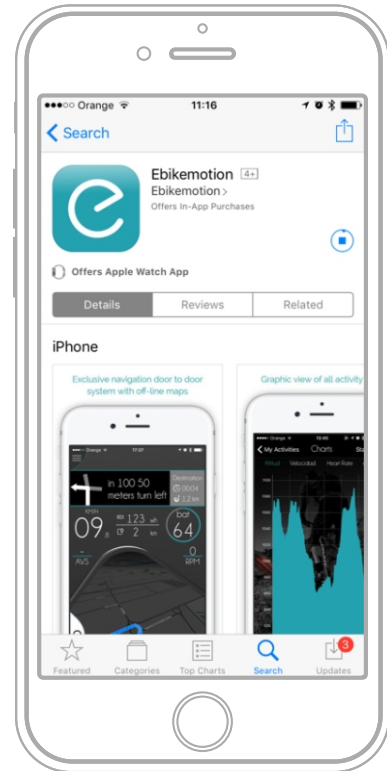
●●●○○ Orange 11:16

< Search

Ebikemotion 4+
Ebikemotion >
Offers In-App Purchases

Offers Apple Watch App

Details Reviews Related

iPhone

Exclusive navigation door to door system with off-line maps

in 100 50 meters turn left
Destination
09
123
64
AVS
RPM

Graphic view of all activity

< My Activities Charts

Featured Categories Top Charts Search Updates 3